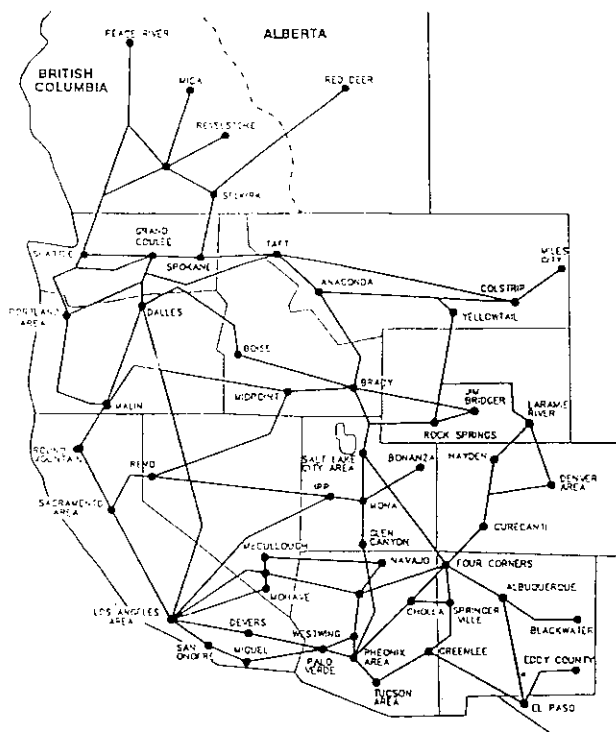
PEACE RIVER
ALBERTA
BRITISH COLUMBIA
MICA
RED DEER
REVELSTOKE
SELKIRK
GRAND COULEE
SEATTLE
SPOKANE
TAFT
MILES CITY
ANACONDA
COLSTRIP
PORTLAND AREA
DALLES
YELLOWTAIL
BOISE
BRADY
MIDPOINT
JIM BRIDGER
LARAMIE RIVER
MALIN
ROCK SPRINGS
ROUND MOUNTAIN
SALT LAKE CITY AREA
HAYDEN
RENO
BONANZA
DENVER AREA
IPP
MONA
SACRAMENTO AREA
GLEN CANYON
CURECANTI
McCULLOUGH
NAVAJO
FOUR CORNERS
MOHAVE
ALBUQUERQUE
LOS ANGELES AREA
CHOLLA
SPRINGERVILLE
DEVERS
BLACKWATER
WESTWING
SAN ONOFRE
MIGUEL
PALO VERDE
PHOENIX AREA
GREENLEE
EDDY COUNTY
TUCSON AREA
EL PASO